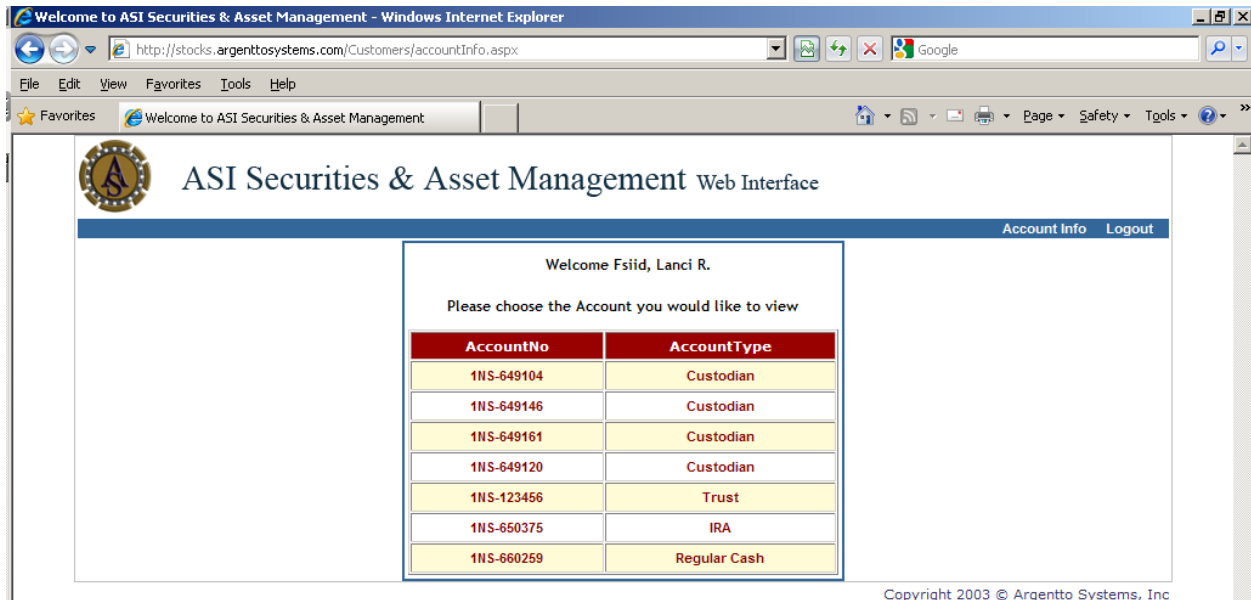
Welcome to ASI Securities & Asset Management - Windows Internet Explorer

http://stocks.argenttosystems.com/Customers/accountInfo.aspx

Google

File Edit View Favorites Tools Help

Favorites Welcome to ASI Securities & Asset Management

Page Safety Tools

ASI Securities & Asset Management Web Interface

Account Info Logout

Welcome Fsiid, Lanci R.

Please choose the Account you would like to view

| AccountNo | AccountType |
|---|---|
| 1NS-649104 | Custodian |
| 1NS-649146 | Custodian |
| 1NS-649161 | Custodian |
| 1NS-649120 | Custodian |
| 1NS-123456 | Trust |
| 1NS-650375 | IRA |
| 1NS-660259 | Regular Cash |

Copyright 2003 © Argentto Systems, Inc